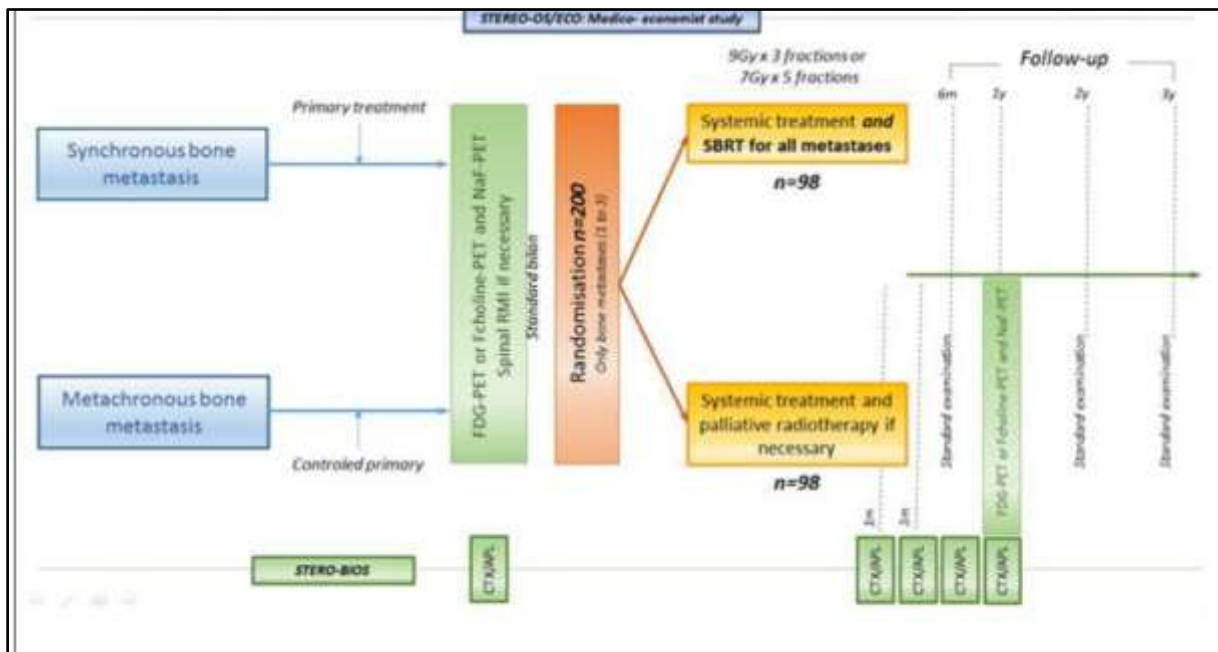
STEREO-OS/ECO: Medico- economist study

Synchronous bone metastasis

Primary treatment

Metachronous bone metastasis

Controled primary

FDG-PET or Fcholine-PET and NaF-PET Spinal RMI if necessary

Standard bilan

Randomisation n=200

Only bone metastases (1 to 3)

9Gy x 3 fractions or 7Gy x 5 fractions

Systemic treatment and SBRT for all metastases

n=98

Systemic treatment and palliative radiotherapy if necessary

n=98

Follow-up

6m

1y

2y

3y

Standard examination

FDG-PET or Fcholine-PET and NaF-PET

Standard examination

Standard examination

3m

3m

STEREO-BIOS

CTX/APL

CTX/APL

CTX/APL

CTX/APL

CTX/APL